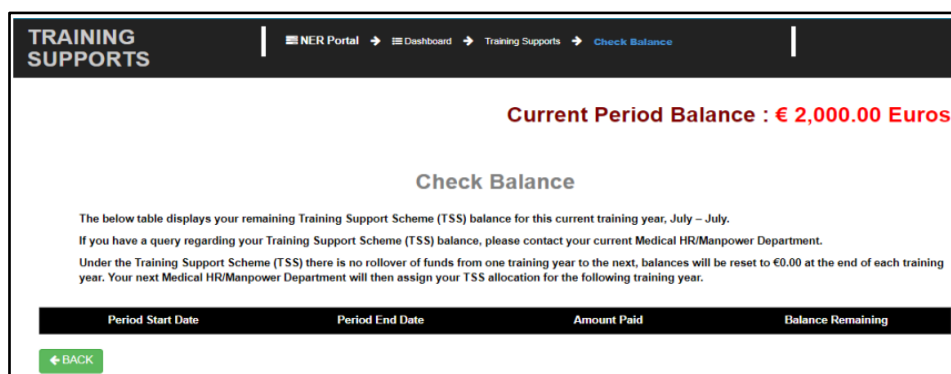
TRAINING SUPPORTS

NER Portal → Dashboard → Training Supports → Check Balance

Current Period Balance : € 2,000.00 Euros

Check Balance

The below table displays your remaining Training Support Scheme (TSS) balance for this current training year, July – July.

If you have a query regarding your Training Support Scheme (TSS) balance, please contact your current Medical HR/Manpower Department.

Under the Training Support Scheme (TSS) there is no rollover of funds from one training year to the next, balances will be reset to €0.00 at the end of each training year. Your next Medical HR/Manpower Department will then assign your TSS allocation for the following training year.

| Period Start Date | Period End Date | Amount Paid | Balance Remaining |
|---|---|---|---|

← BACK